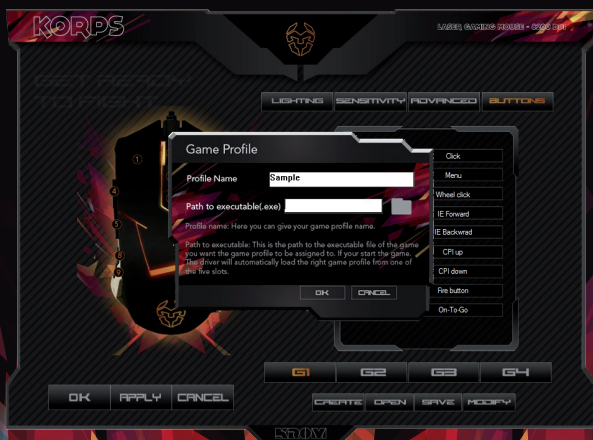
KORPS

LASER GAMING MOUSE - 6400 DPI

GET READY TO FIGHT

LIGHTING
SENSITIVITY
ADVANCED
BUTTONS

1
4
5
6
9

Game Profile

Profile Name
Sample

Path to executable(.exe)

Profile name: Here you can give your game profile name.

Path to executable: This is the path to the executable file of the game you want the game profile to be assigned to. If your start the game. The driver will automatically load the right game profile from one of the five slots.

OK
CANCEL

Click
Menu
Wheel click
IE Forward
IE Backwrad
CPI up
CPI down
Fire button
On-To-Go

G1
G2
G3
G4

OK
APPLY
CANCEL

CREATE
OPEN
SAVE
MODIFY

KROM